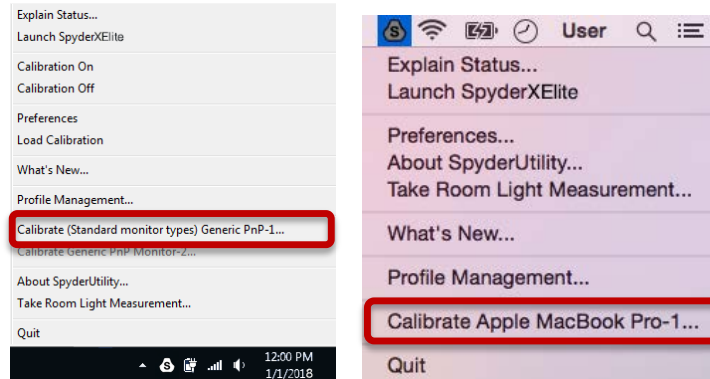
Explain Status...
Launch SpyderXElite

Calibration On
Calibration Off

Preferences
Load Calibration

What's New...

Profile Management...

Calibrate (Standard monitor types) Generic PnP-1...
Calibrate Generic PnP Monitor-2...

About SpyderUtility...
Take Room Light Measurement...

Quit

12:00 PM
1/1/2018

User

Explain Status...
Launch SpyderXElite

Preferences...
About SpyderUtility...
Take Room Light Measurement...

What's New...

Profile Management...

Calibrate Apple MacBook Pro-1...

Quit